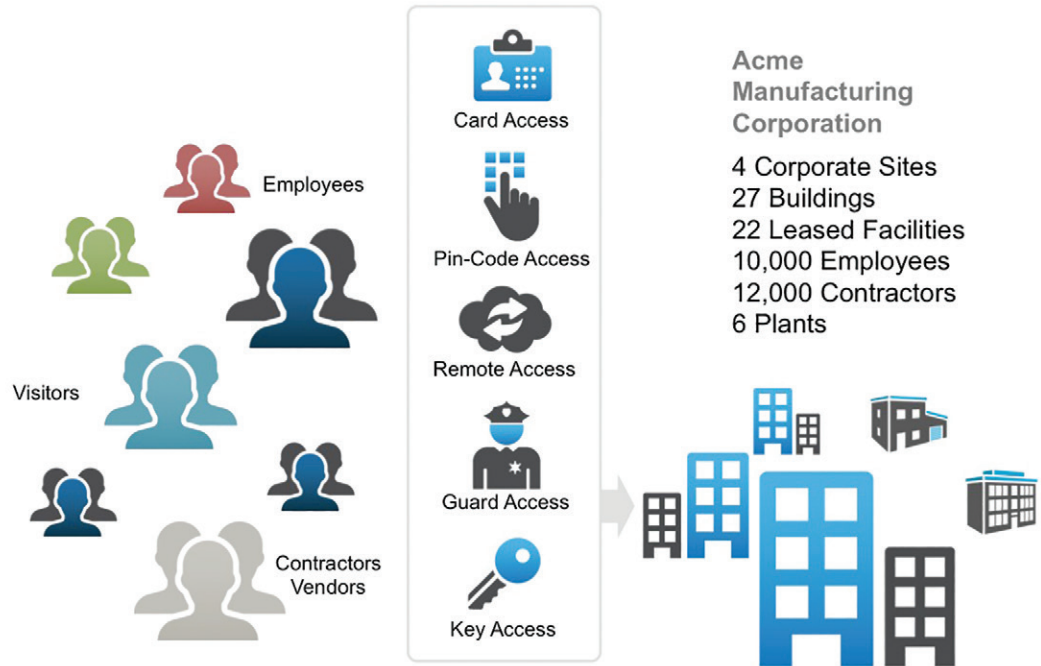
Employees

Visitors

Contractors
Vendors

Card Access

Pin-Code Access

Remote Access

Guard Access

Key Access

Acme Manufacturing Corporation

4 Corporate Sites
27 Buildings
22 Leased Facilities
10,000 Employees
12,000 Contractors
6 Plants